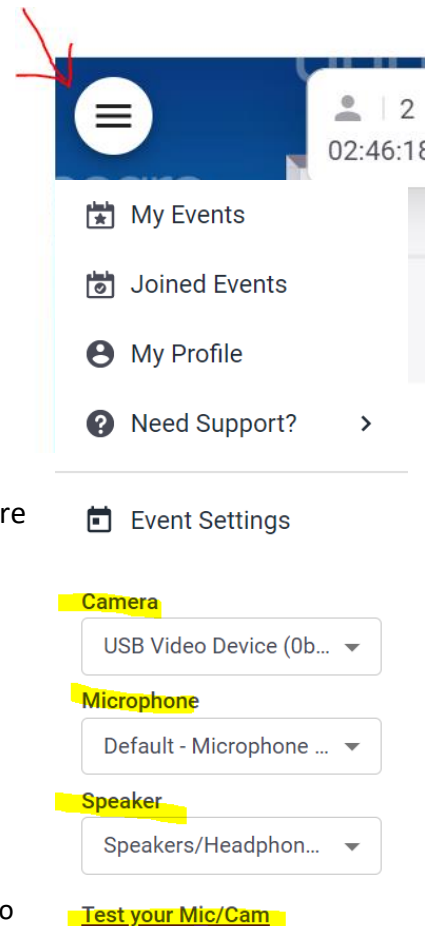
| 2
02:46:18

My Events

Joined Events

My Profile

Need Support?

re

Event Settings

Camera

USB Video Device (0b...

Microphone

Default - Microphone ...

Speaker

Speakers/Headphon...

o

Test your Mic/Cam